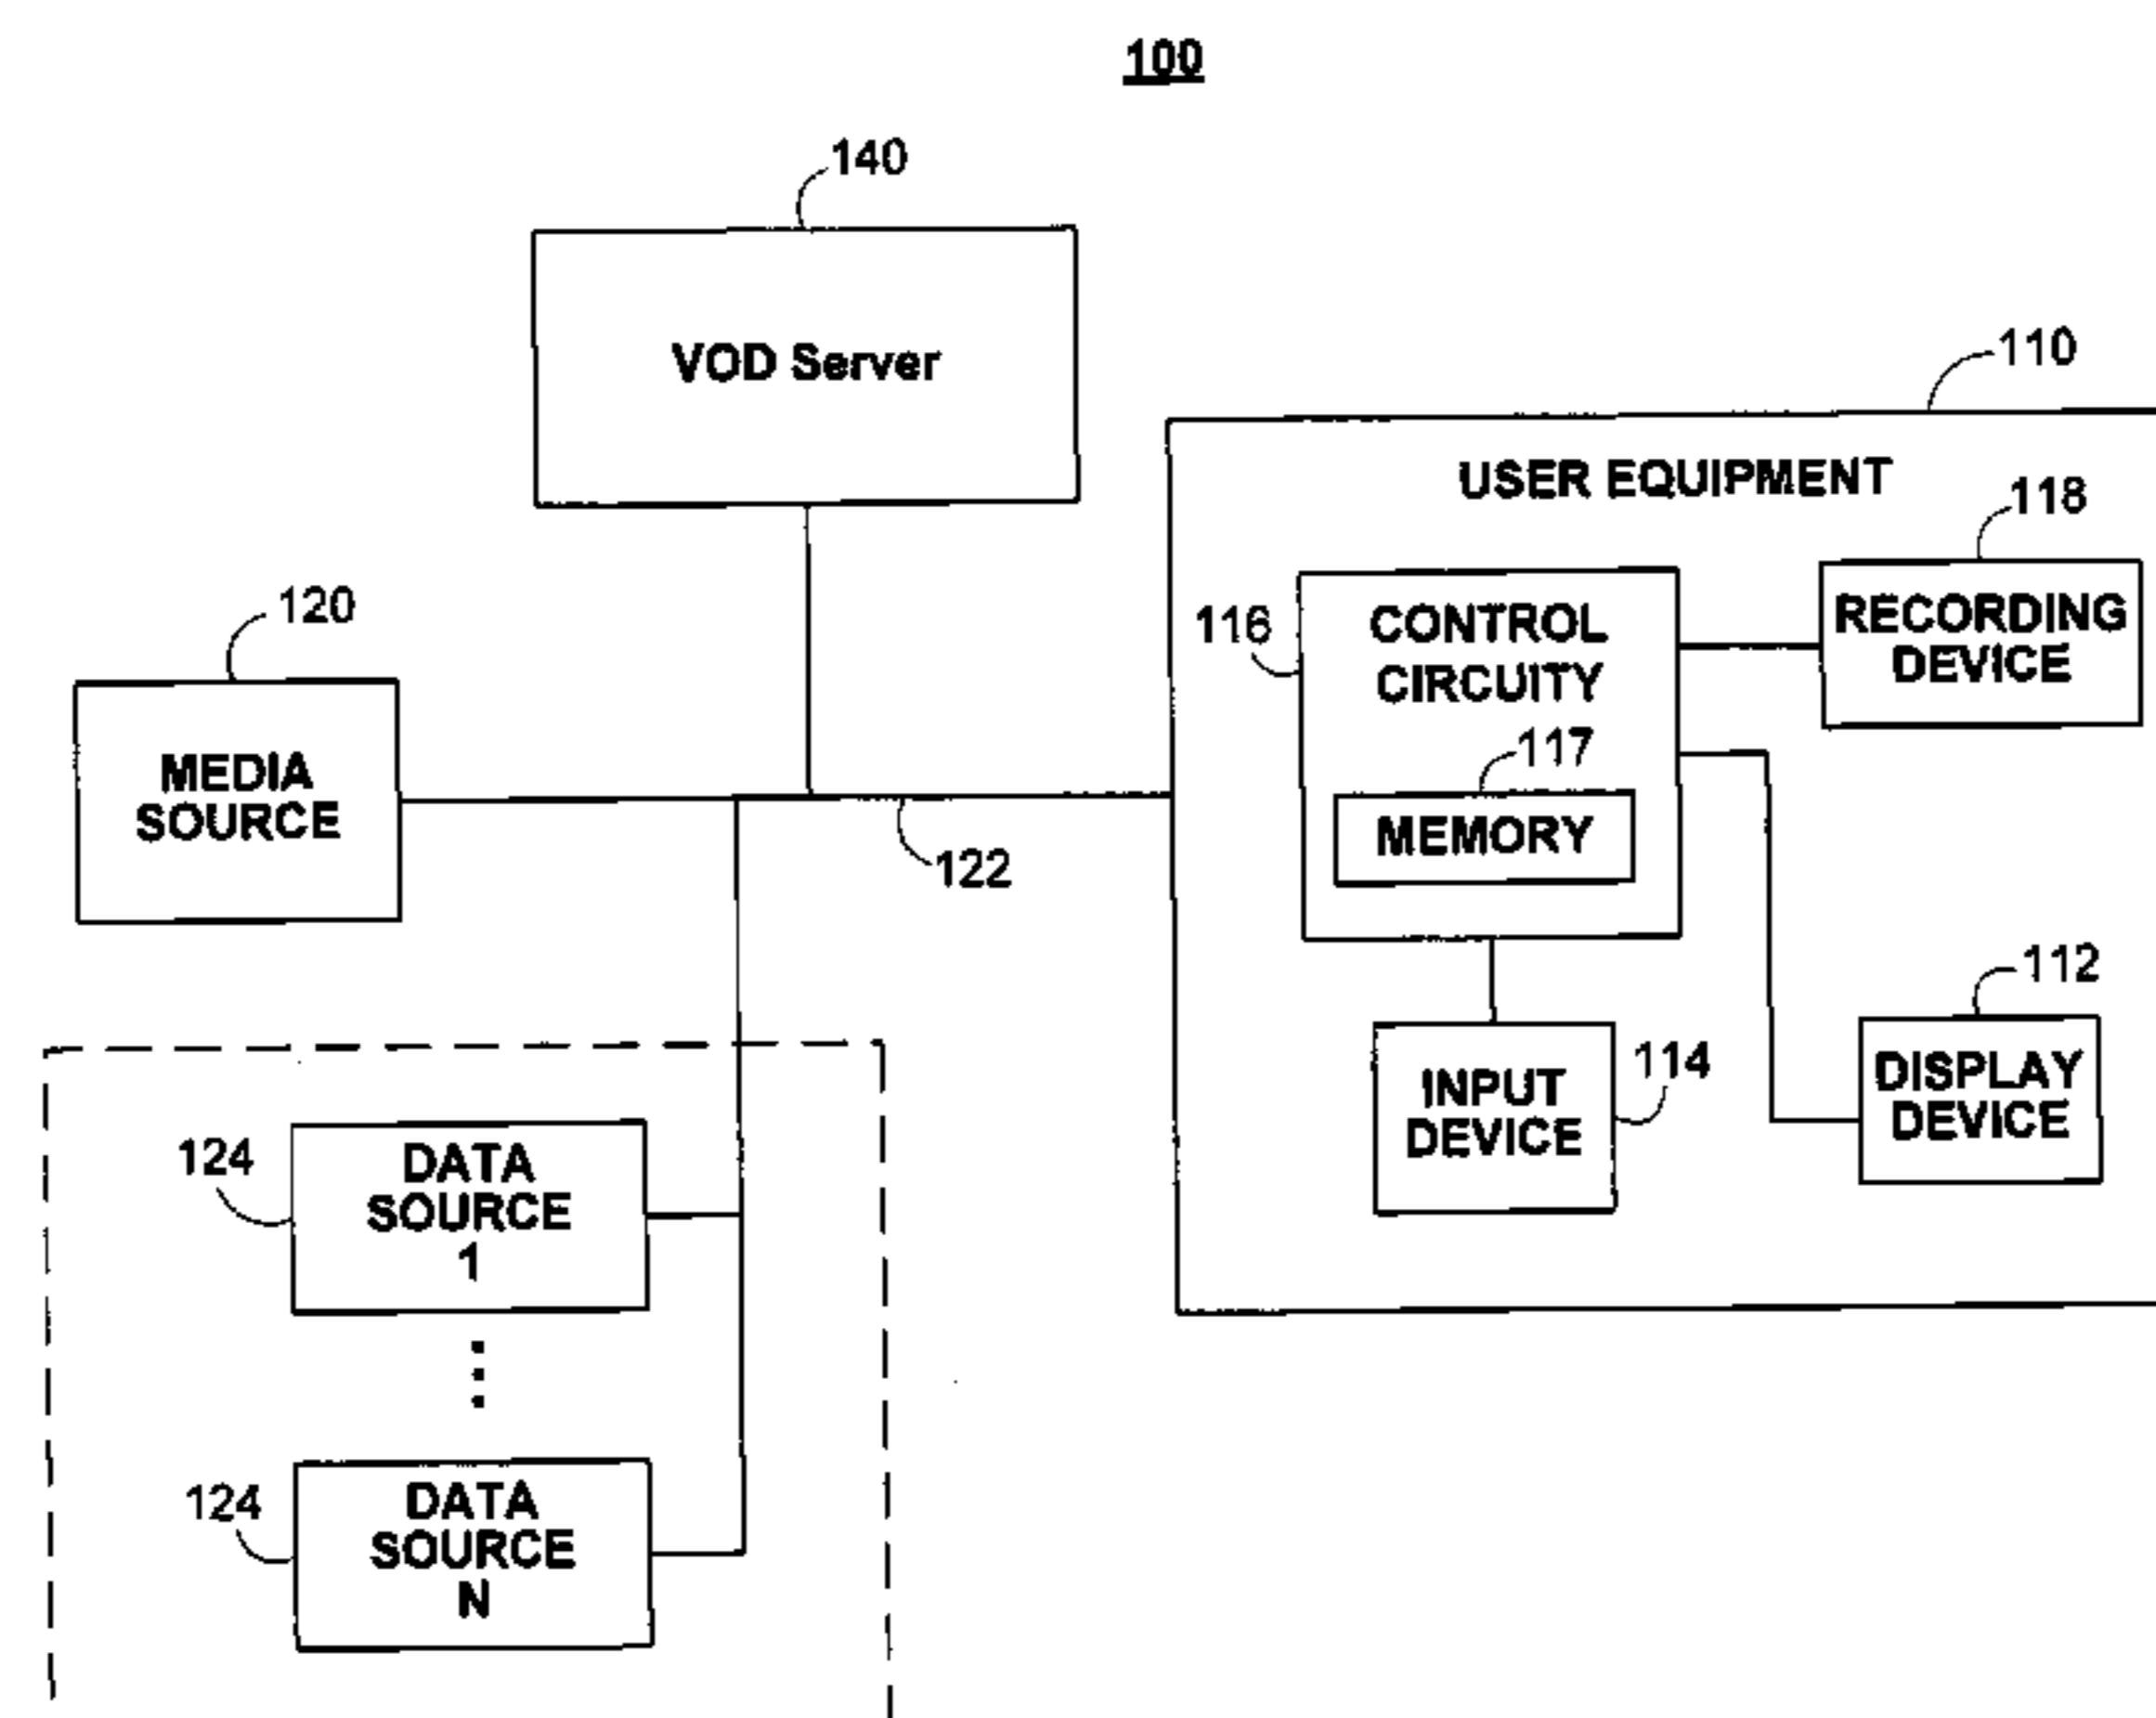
100

140

VOD Server

110

USER EQUIPMENT

118

120

116

CONTROL CIRCUITY

RECORDING DEVICE

MEDIA SOURCE

117

MEMORY

122

112

114

INPUT DEVICE

DISPLAY DEVICE

124

DATA SOURCE 1

⋮

124

DATA SOURCE N